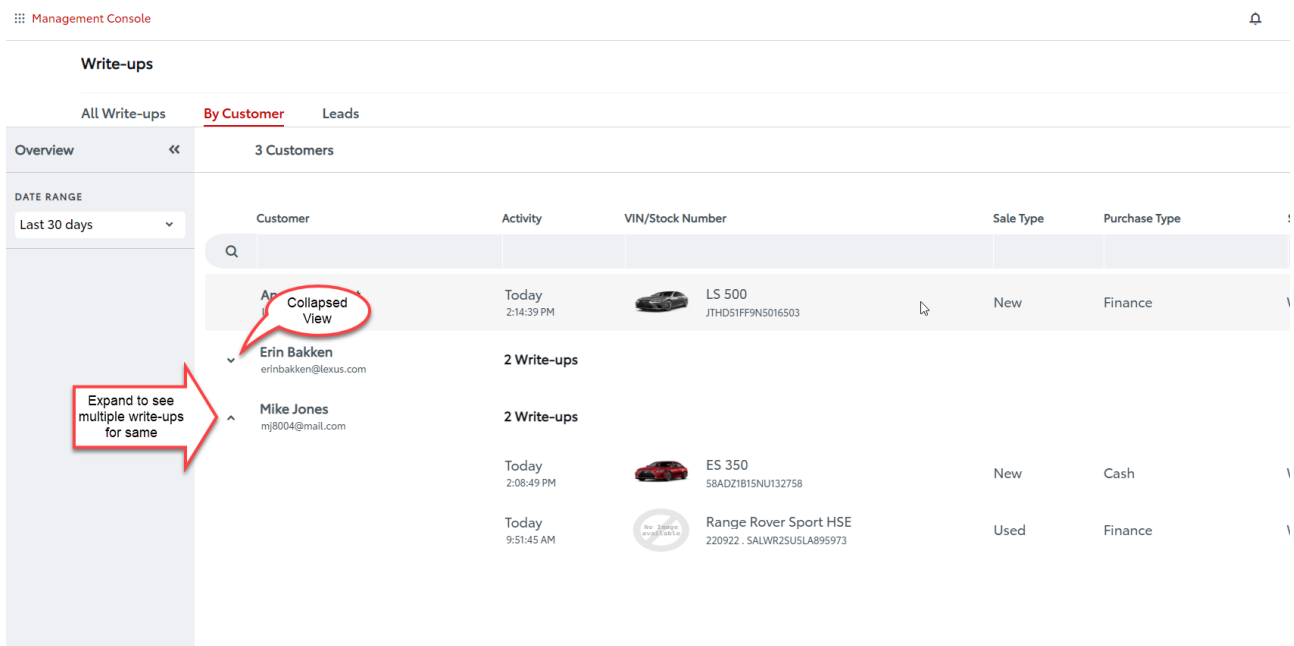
Management Console

Write-ups

All Write-ups  By Customer  Leads

Overview «

DATE RANGE
Last 30 days

3 Customers

| Customer | Activity | VIN/Stock Number | Sale Type | Purchase Type | S |
|---|---|---|---|---|---|
| An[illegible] | Today 2:14:39 PM | LS 500 JTHD51FF9N5016503 | New | Finance | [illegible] |
| Erin Bakken erinbakken@lexus.com | 2 Write-ups | | | | |
| Mike Jones mj8004@mail.com | 2 Write-ups | | | | |
| | Today 2:08:49 PM | ES 350 58ADZ1B15NU132758 | New | Cash | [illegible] |
| | Today 9:51:45 AM | No Image available Range Rover Sport HSE 220922 . SALWR2SU5LA895973 | Used | Finance | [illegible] |

Collapsed View

Expand to see multiple write-ups for same